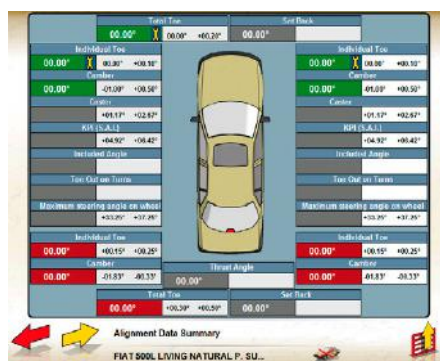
Total Toe
00.00° 00.00° +00.20°
Set Back

Individual Toe
00.00° 00.00° +00.10°
Camber
00.00° -01.00° +00.50°
Caster
+01.17° +02.67°
KPI (S.A.I.)
+04.92° +06.42°
Included Angle
Toe Out on Turns
Maximum steering angle on wheel
+33.25° +37.25°

Individual Toe
00.00° 00.00° +00.10°
Camber
00.00° -01.00° +00.50°
Caster
+01.17° +02.67°
KPI (S.A.I.)
+04.92° +06.42°
Included Angle
Toe Out on Turns
Maximum steering angle on wheel
+33.25° +37.25°

Individual Toe
00.00° +00.15° +00.25°
Camber
00.00° -01.83° -00.33°

Thrust Angle
00.00°

Individual Toe
00.00° +00.15° +00.25°
Camber
00.00° -01.83° -00.33°

Total Toe
00.00° +00.30° +00.50°
Set Back
00.00°

Alignment Data Summary
FIAT 500L LIVING NATURAL P. SU...